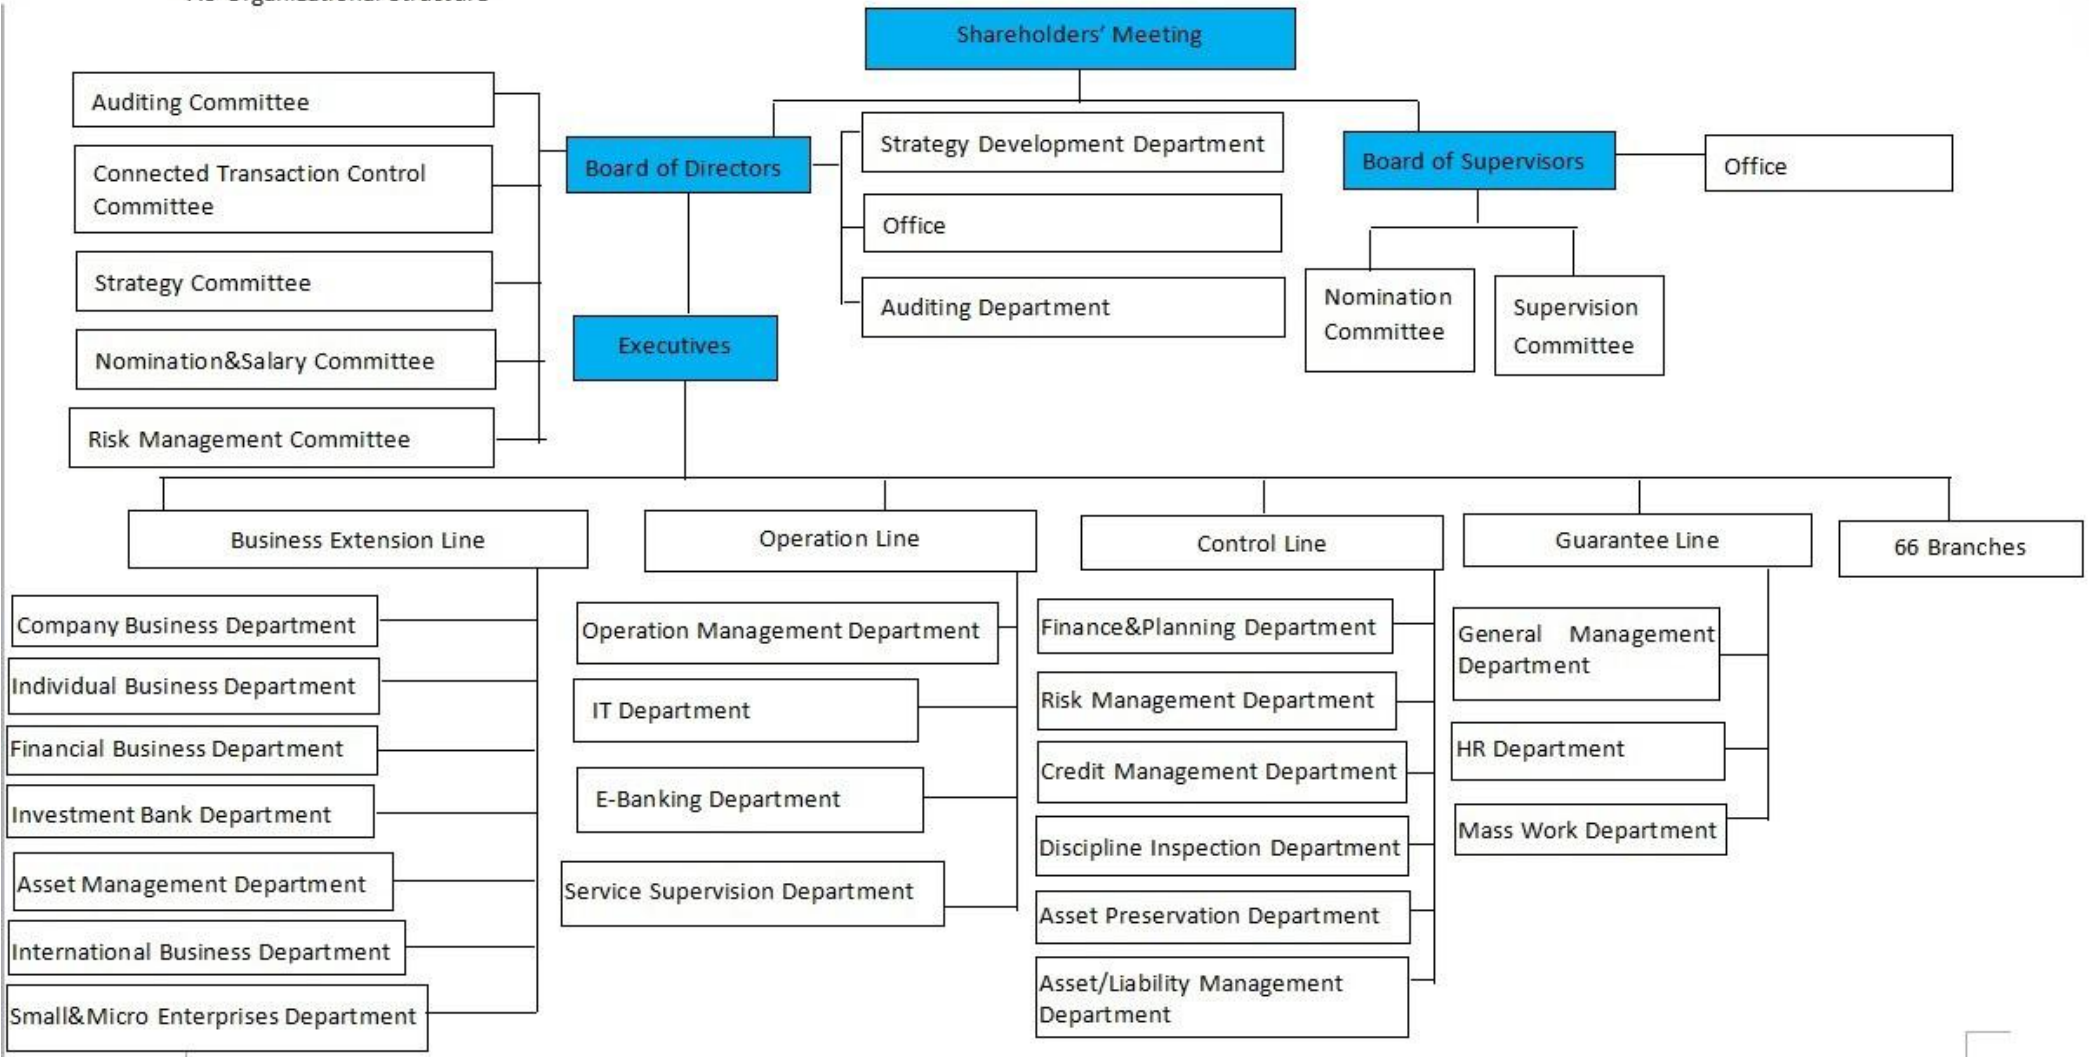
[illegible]

Shareholders' Meeting

Auditing Committee

Connected Transaction Control Committee

Strategy Committee

Nomination&Salary Committee

Risk Management Committee

Board of Directors

Strategy Development Department

Office

Auditing Department

Board of Supervisors

Office

Nomination Committee

Supervision Committee

Executives

Business Extension Line

Operation Line

Control Line

Guarantee Line

66 Branches

Company Business Department

Individual Business Department

Financial Business Department

Investment Bank Department

Asset Management Department

International Business Department

Small&Micro Enterprises Department

Operation Management Department

IT Department

E-Banking Department

Service Supervision Department

Finance&Planning Department

Risk Management Department

Credit Management Department

Discipline Inspection Department

Asset Preservation Department

Asset/Liability Management Department

General Management Department

HR Department

Mass Work Department